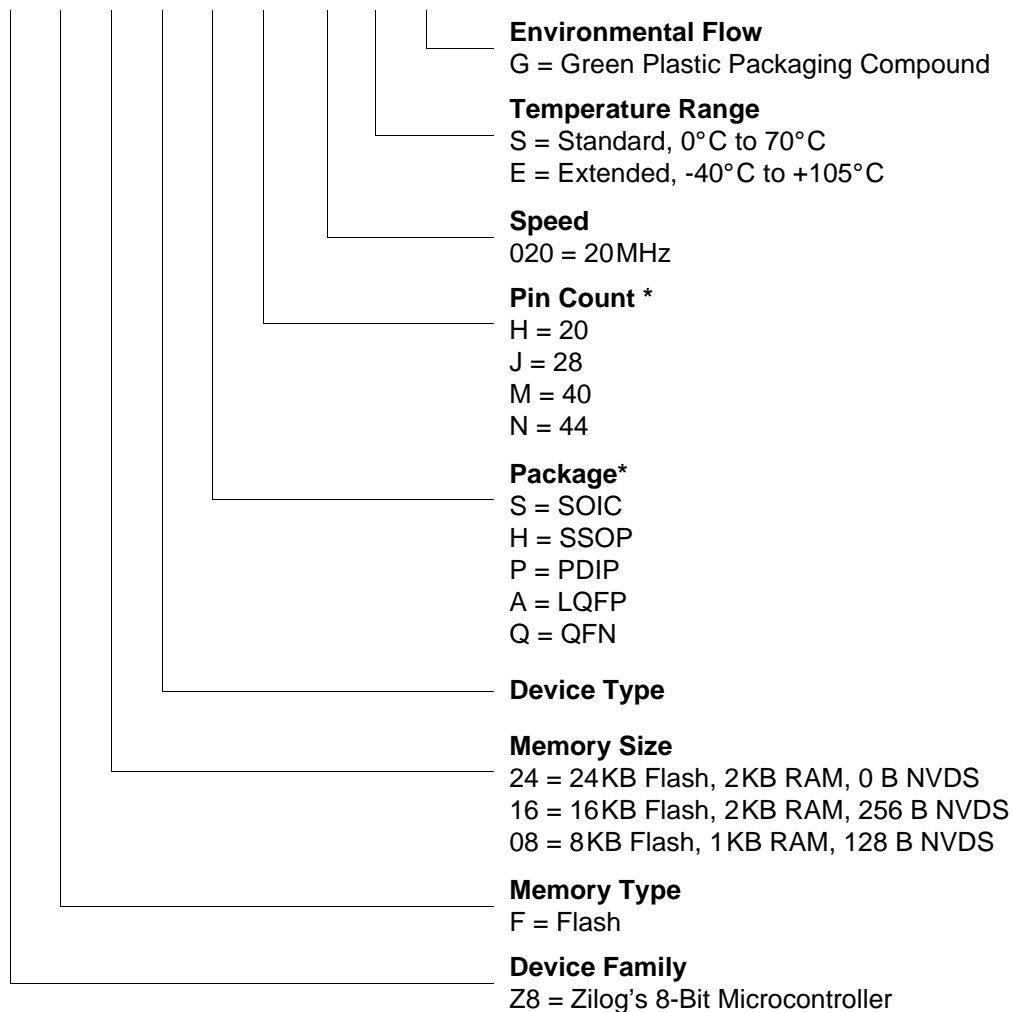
**Environmental Flow**
G = Green Plastic Packaging Compound

**Temperature Range**
S = Standard, 0°C to 70°C
E = Extended, -40°C to +105°C

**Speed**
020 = 20MHz

**Pin Count \***
H = 20
J = 28
M = 40
N = 44

**Package\***
S = SOIC
H = SSOP
P = PDIP
A = LQFP
Q = QFN

**Device Type**

**Memory Size**
24 = 24KB Flash, 2KB RAM, 0 B NVDS
16 = 16KB Flash, 2KB RAM, 256 B NVDS
08 = 8KB Flash, 1KB RAM, 128 B NVDS

**Memory Type**
F = Flash

**Device Family**
Z8 = Zilog's 8-Bit Microcontroller